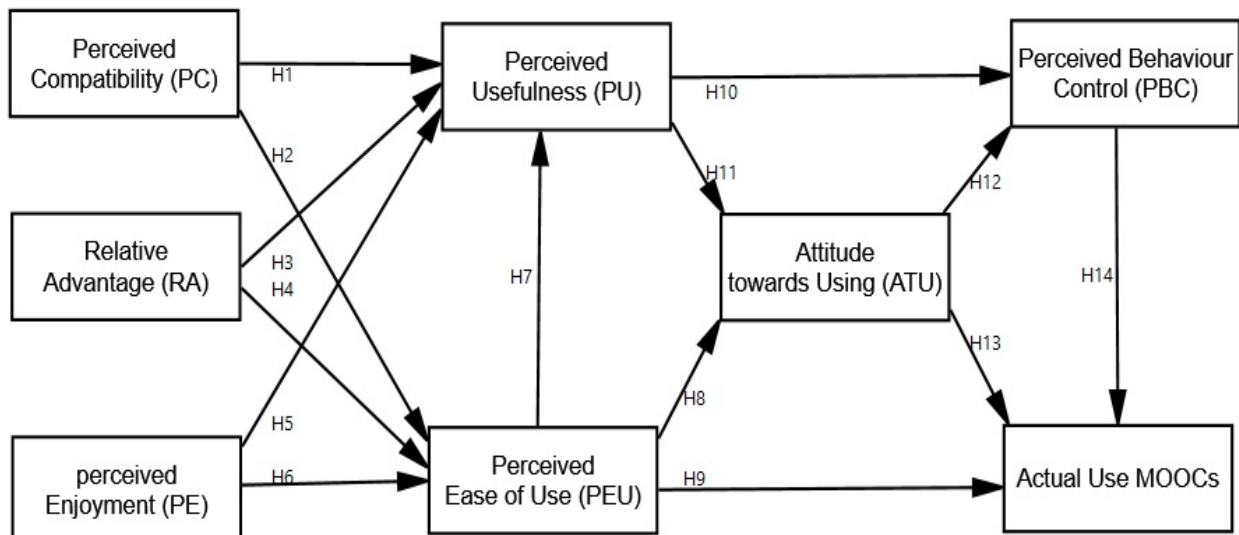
Perceived Compatibility (PC)

H1

Perceived Usefulness (PU)

H10

Perceived Behaviour Control (PBC)

H2

H11

H12

Relative Advantage (RA)

H3

H4

H7

Attitude towards Using (ATU)

H14

H13

H8

H5

perceived Enjoyment (PE)

H6

Perceived Ease of Use (PEU)

H9

Actual Use MOOCs